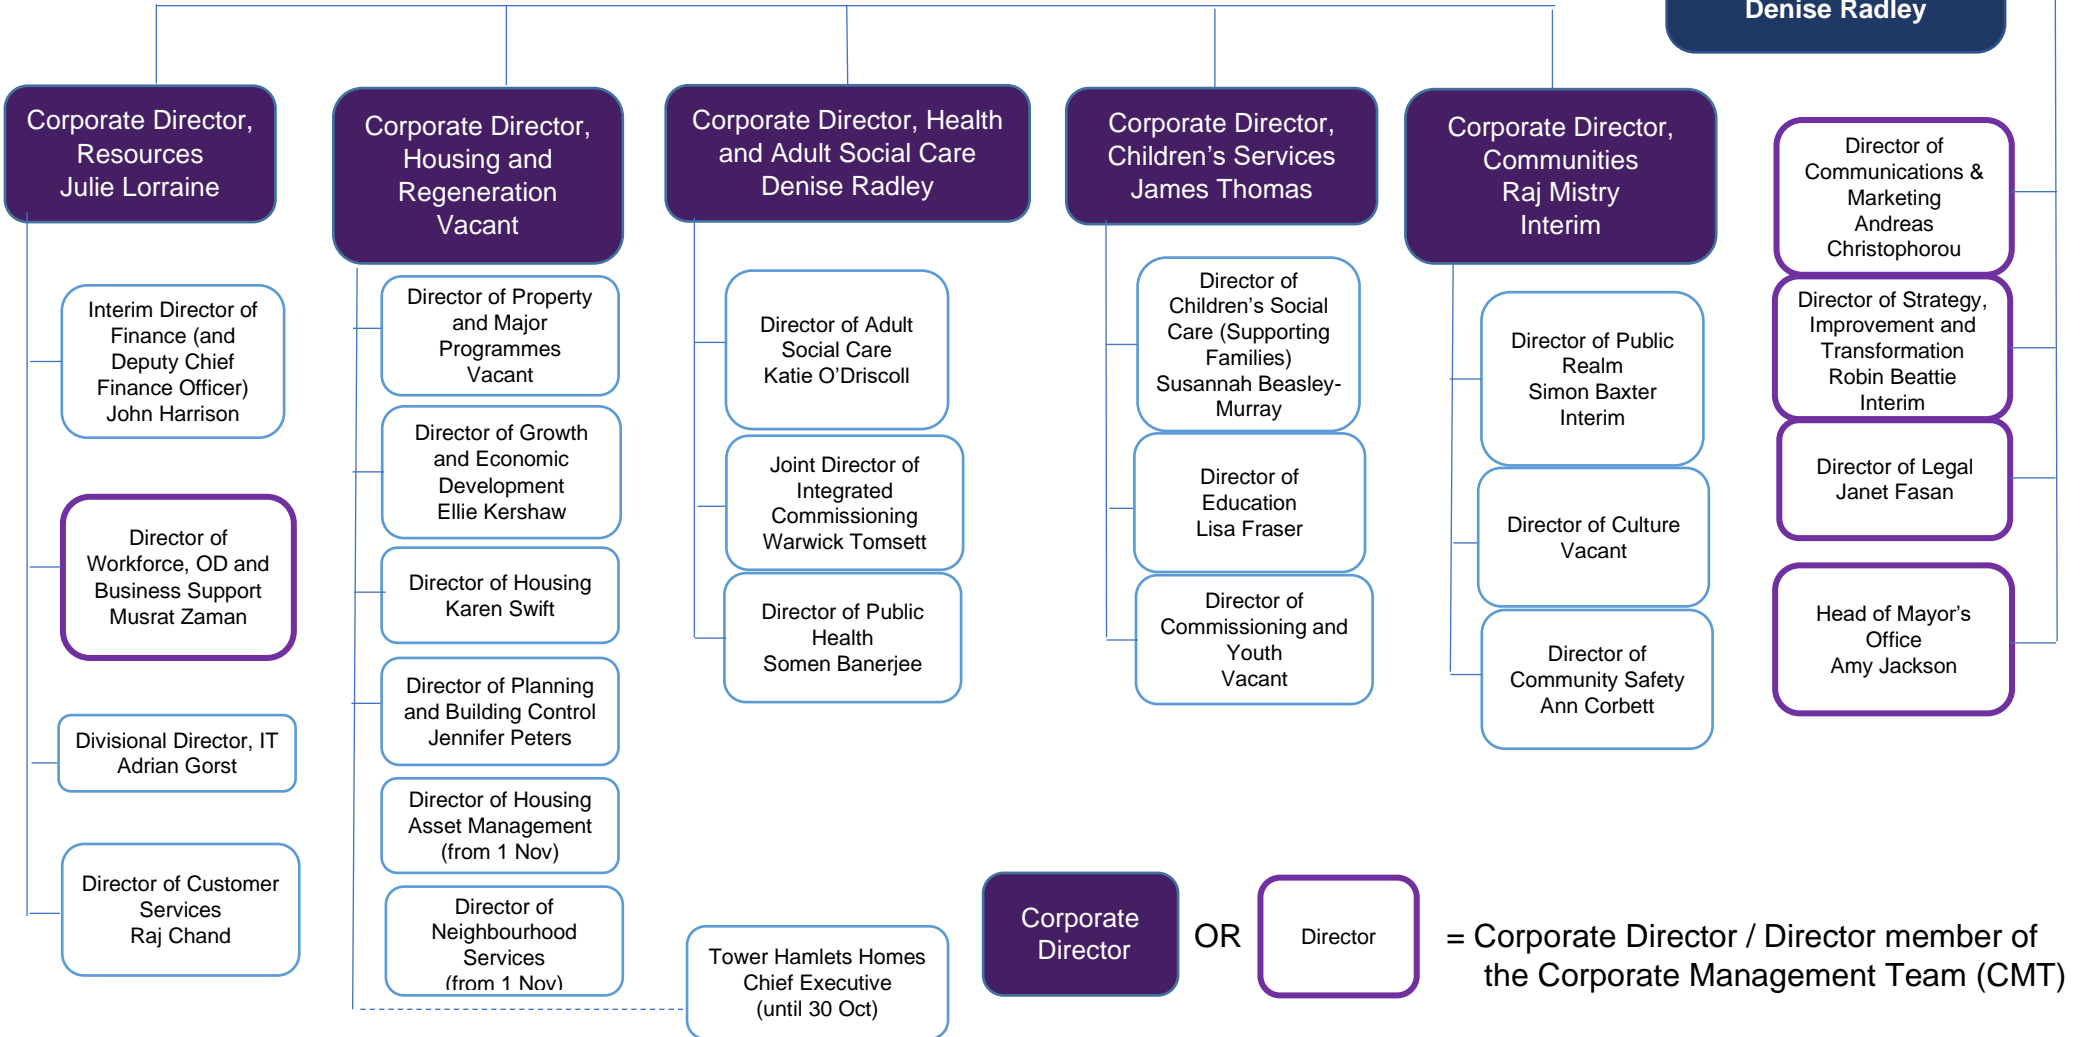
Denise Radley

Corporate Director, Resources
Julie Lorraine

Interim Director of Finance (and Deputy Chief Finance Officer)
John Harrison

Director of Workforce, OD and Business Support
Musrat Zaman

Divisional Director, IT
Adrian Gorst

Director of Customer Services
Raj Chand

Corporate Director, Housing and Regeneration
Vacant

Director of Property and Major Programmes
Vacant

Director of Growth and Economic Development
Ellie Kershaw

Director of Housing
Karen Swift

Director of Planning and Building Control
Jennifer Peters

Director of Housing Asset Management (from 1 Nov)

Director of Neighbourhood Services (from 1 Nov)

Corporate Director, Health and Adult Social Care
Denise Radley

Director of Adult Social Care
Katie O'Driscoll

Joint Director of Integrated Commissioning
Warwick Tomsett

Director of Public Health
Somen Banerjee

Tower Hamlets Homes Chief Executive (until 30 Oct)

Corporate Director, Children's Services
James Thomas

Director of Children's Social Care (Supporting Families)
Susannah Beasley-Murray

Director of Education
Lisa Fraser

Director of Commissioning and Youth
Vacant

Corporate Director, Communities
Raj Mistry
Interim

Director of Public Realm
Simon Baxter
Interim

Director of Culture
Vacant

Director of Community Safety
Ann Corbett

Director of Communications & Marketing
Andreas Christophorou

Director of Strategy, Improvement and Transformation
Robin Beattie
Interim

Director of Legal
Janet Fasan

Head of Mayor's Office
Amy Jackson

Corporate Director OR Director = Corporate Director / Director member of the Corporate Management Team (CMT)